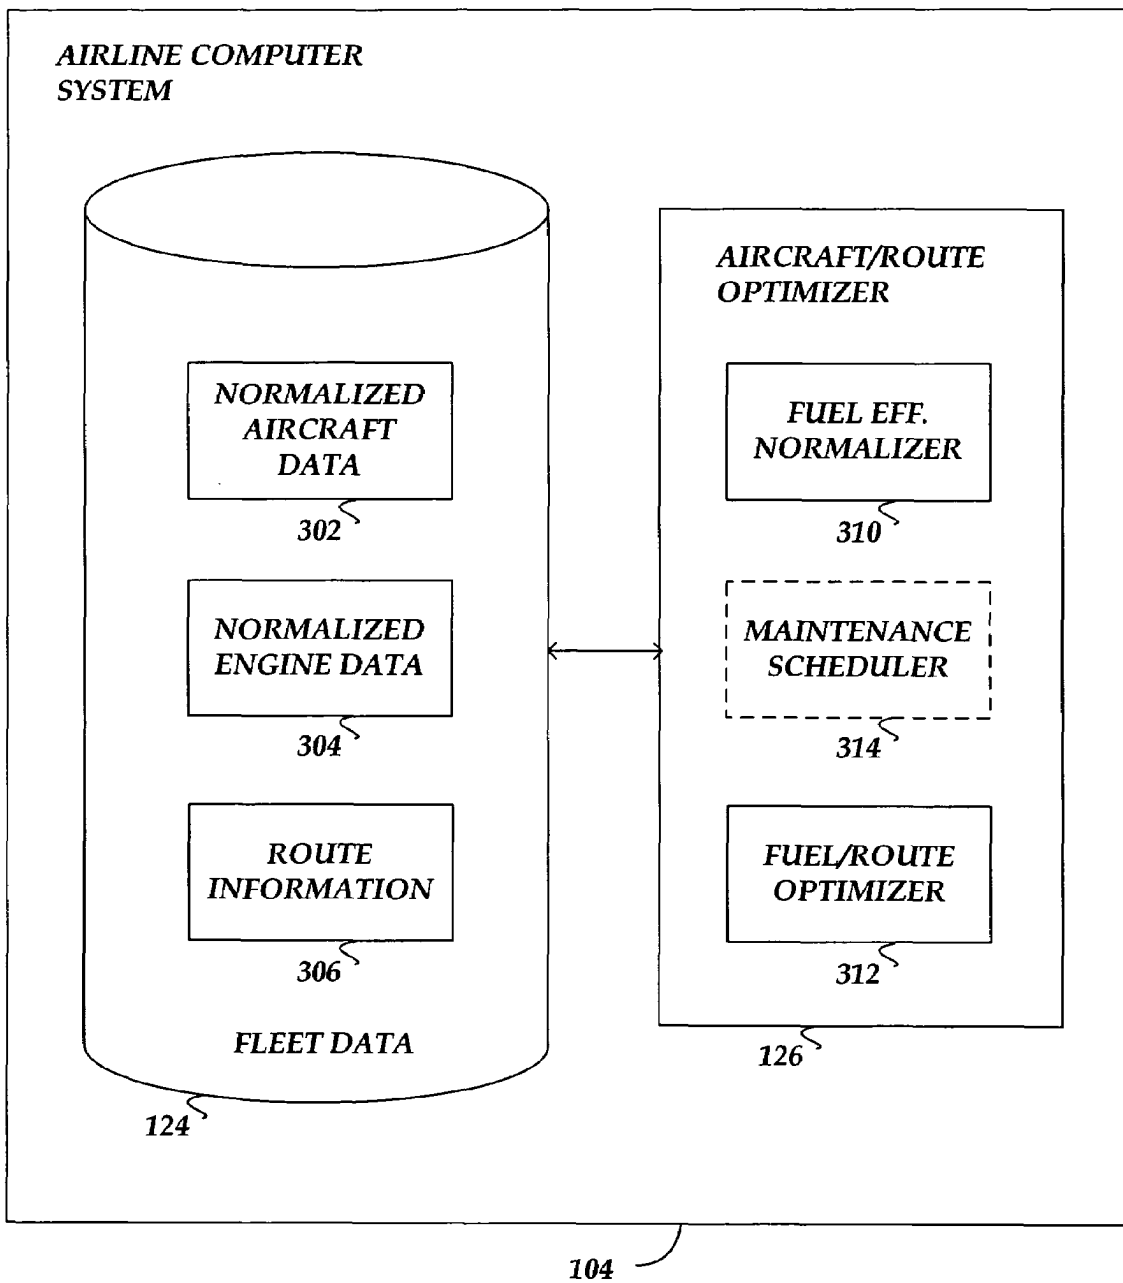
AIRLINE COMPUTER SYSTEM

NORMALIZED AIRCRAFT DATA

302

NORMALIZED ENGINE DATA

304

ROUTE INFORMATION

306

FLEET DATA

124

AIRCRAFT/ROUTE OPTIMIZER

FUEL EFF. NORMALIZER

310

MAINTENANCE SCHEDULER

314

FUEL/ROUTE OPTIMIZER

312

126

104